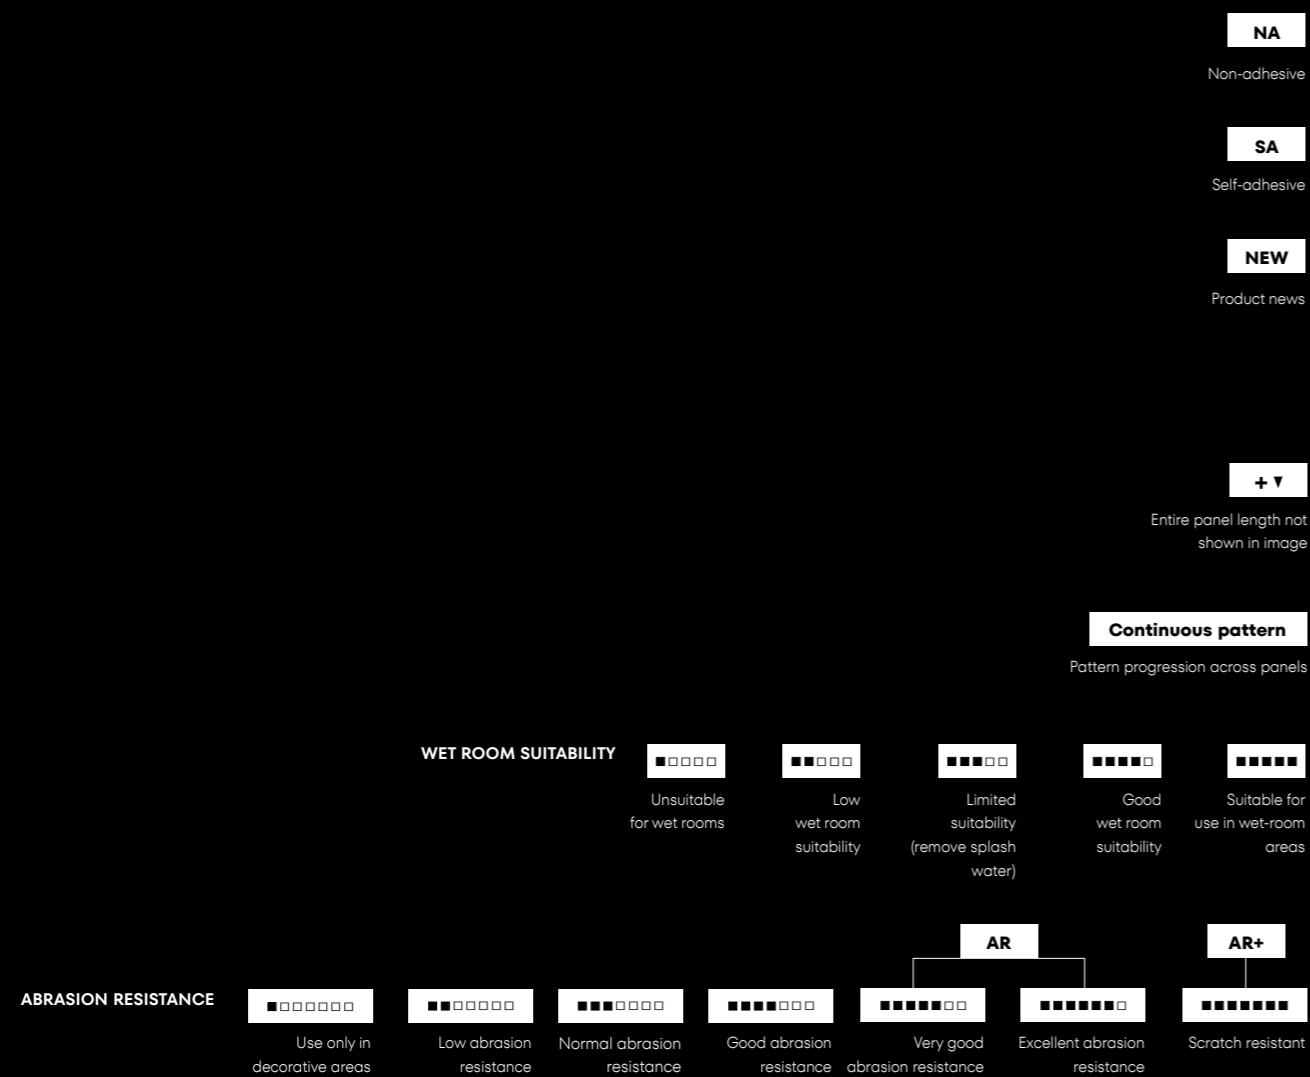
NA
Non-adhesive

SA
Self-adhesive

NEW
Product news

+ ▼
Entire panel length not shown in image

Continuous pattern
Pattern progression across panels

WET ROOM SUITABILITY

■□□□□
Unsuitable for wet rooms

■■□□□
Low wet room suitability

■■■□□
Limited suitability (remove splash water)

■■■■□
Good wet room suitability

■■■■■
Suitable for use in wet-room areas

AR

AR+

ABRASION RESISTANCE

■□□□□□□
Use only in decorative areas

■■□□□□□
Low abrasion resistance

■■■□□□□
Normal abrasion resistance

■■■■□□□
Good abrasion resistance

■■■■■□□
Very good abrasion resistance

■■■■■■□
Excellent abrasion resistance

■■■■■■■
Scratch resistant